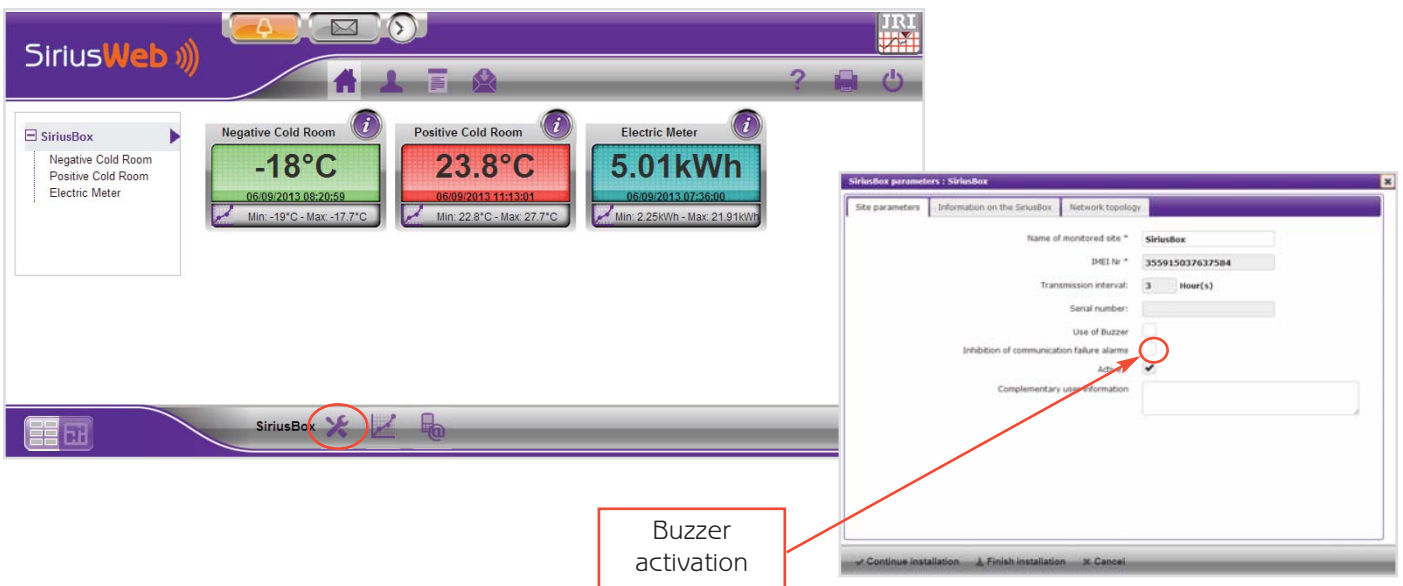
SiriusWeb

JRI

SiriusBox
Negative Cold Room
Positive Cold Room
Electric Meter

Negative Cold Room
-18°C
06/09/2013 08:20:59
Min: -19°C - Max: -17.7°C

Positive Cold Room
23.8°C
06/09/2013 11:13:01
Min: 22.8°C - Max: 27.7°C

Electric Meter
5.01kWh
06/09/2013 07:36:00
Min: 2.25kWh - Max: 21.91kWh

SiriusBox

SiriusBox parameters : SiriusBox

Site parameters | Information on the SiriusBox | Network topology

Name of monitored site * SiriusBox
IMEI Nr * 355915037637584
Transmission interval: 3 Hour(s)
Serial number:
Use of Buzzer
Inhibition of communication failure alarms
Active
Complementary user information

Continue installation | Finish installation | Cancel

Buzzer activation